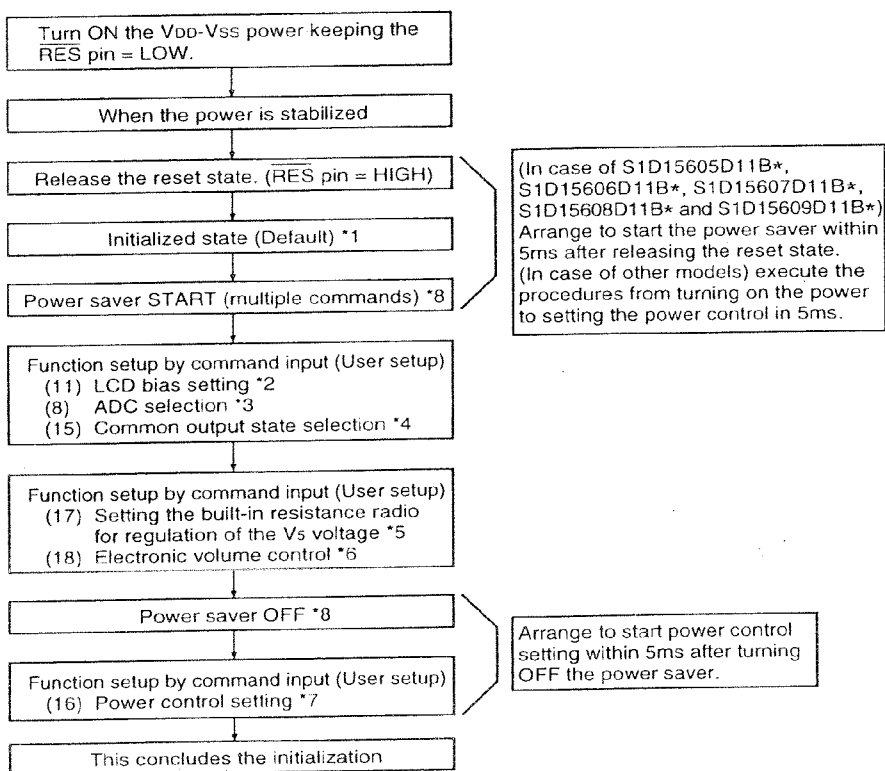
Turn ON the $V_{DD}$-$V_{SS}$ power keeping the $\overline{RES}$ pin = LOW.

When the power is stabilized

Release the reset state. ($\overline{RES}$ pin = HIGH)

Initialized state (Default) *1

Power saver START (multiple commands) *8

(In case of S1D15605D11B*, S1D15606D11B*, S1D15607D11B*, S1D15608D11B* and S1D15609D11B*) Arrange to start the power saver within 5ms after releasing the reset state. (In case of other models) execute the procedures from turning on the power to setting the power control in 5ms.

Function setup by command input (User setup)
(11) LCD bias setting *2
(8) ADC selection *3
(15) Common output state selection *4

Function setup by command input (User setup)
(17) Setting the built-in resistance radio for regulation of the $V_5$ voltage *5
(18) Electronic volume control *6

Power saver OFF *8

Arrange to start power control setting within 5ms after turning OFF the power saver.

Function setup by command input (User setup)
(16) Power control setting *7

This concludes the initialization